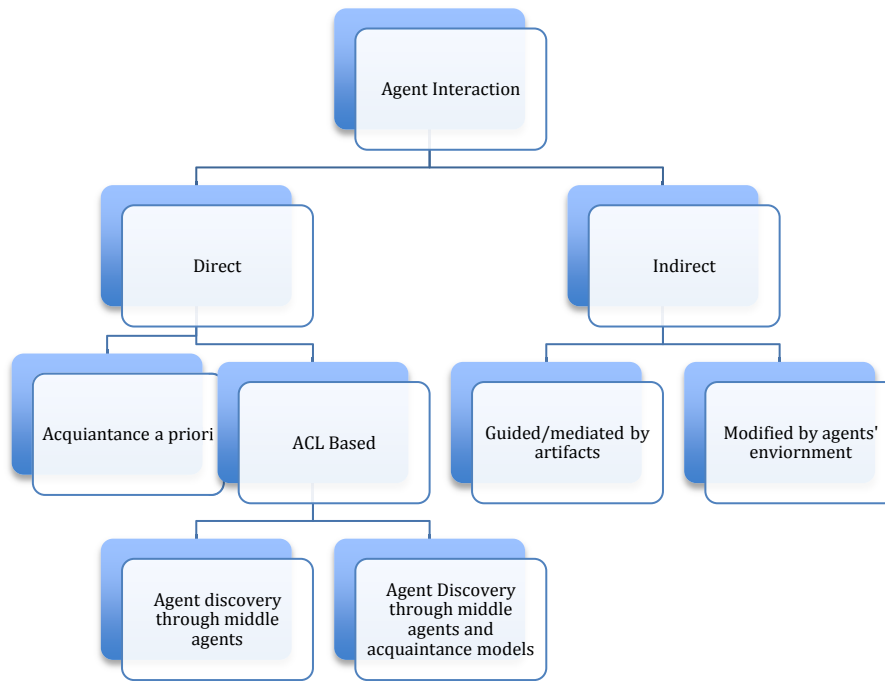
Agent Interaction

Direct

Indirect

Acquiantance a priori

ACL Based

Guided/mediated by artifacts

Modified by agents' enviornment

Agent discovery through middle agents

Agent Discovery through middle agents and acquaintance models